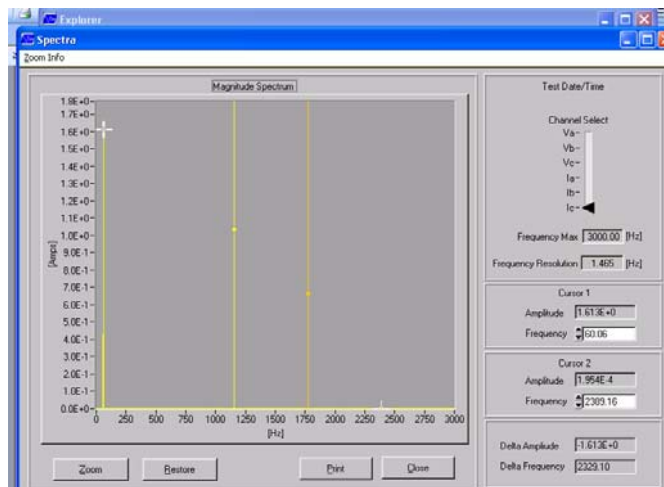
Explorer

Spectra

Zoom Info

Magnitude Spectrum

1.8E+0
1.7E+0
1.6E+0
1.5E+0
1.4E+0
1.3E+0
1.2E+0
1.1E+0
1.0E+0
9.0E-1
8.0E-1
7.0E-1
6.0E-1
5.0E-1
4.0E-1
3.0E-1
2.0E-1
1.0E-1
0.0E+0

[Amps]

0 250 500 750 1000 1250 1500 1750 2000 2250 2500 2750 3000

[Hz]

Test Date/Time

Channel Select

Va
Vb
Vc
Ia
Ib
Ic

Frequency Max 3000.00 [Hz]

Frequency Resolution 1.465 [Hz]

Cursor 1

Amplitude 1.613E+0

Frequency 60.06

Cursor 2

Amplitude 1.954E-4

Frequency 2389.16

Delta Amplitude -1.613E+0

Delta Frequency 2329.10

Zoom

Restore

Print

Close